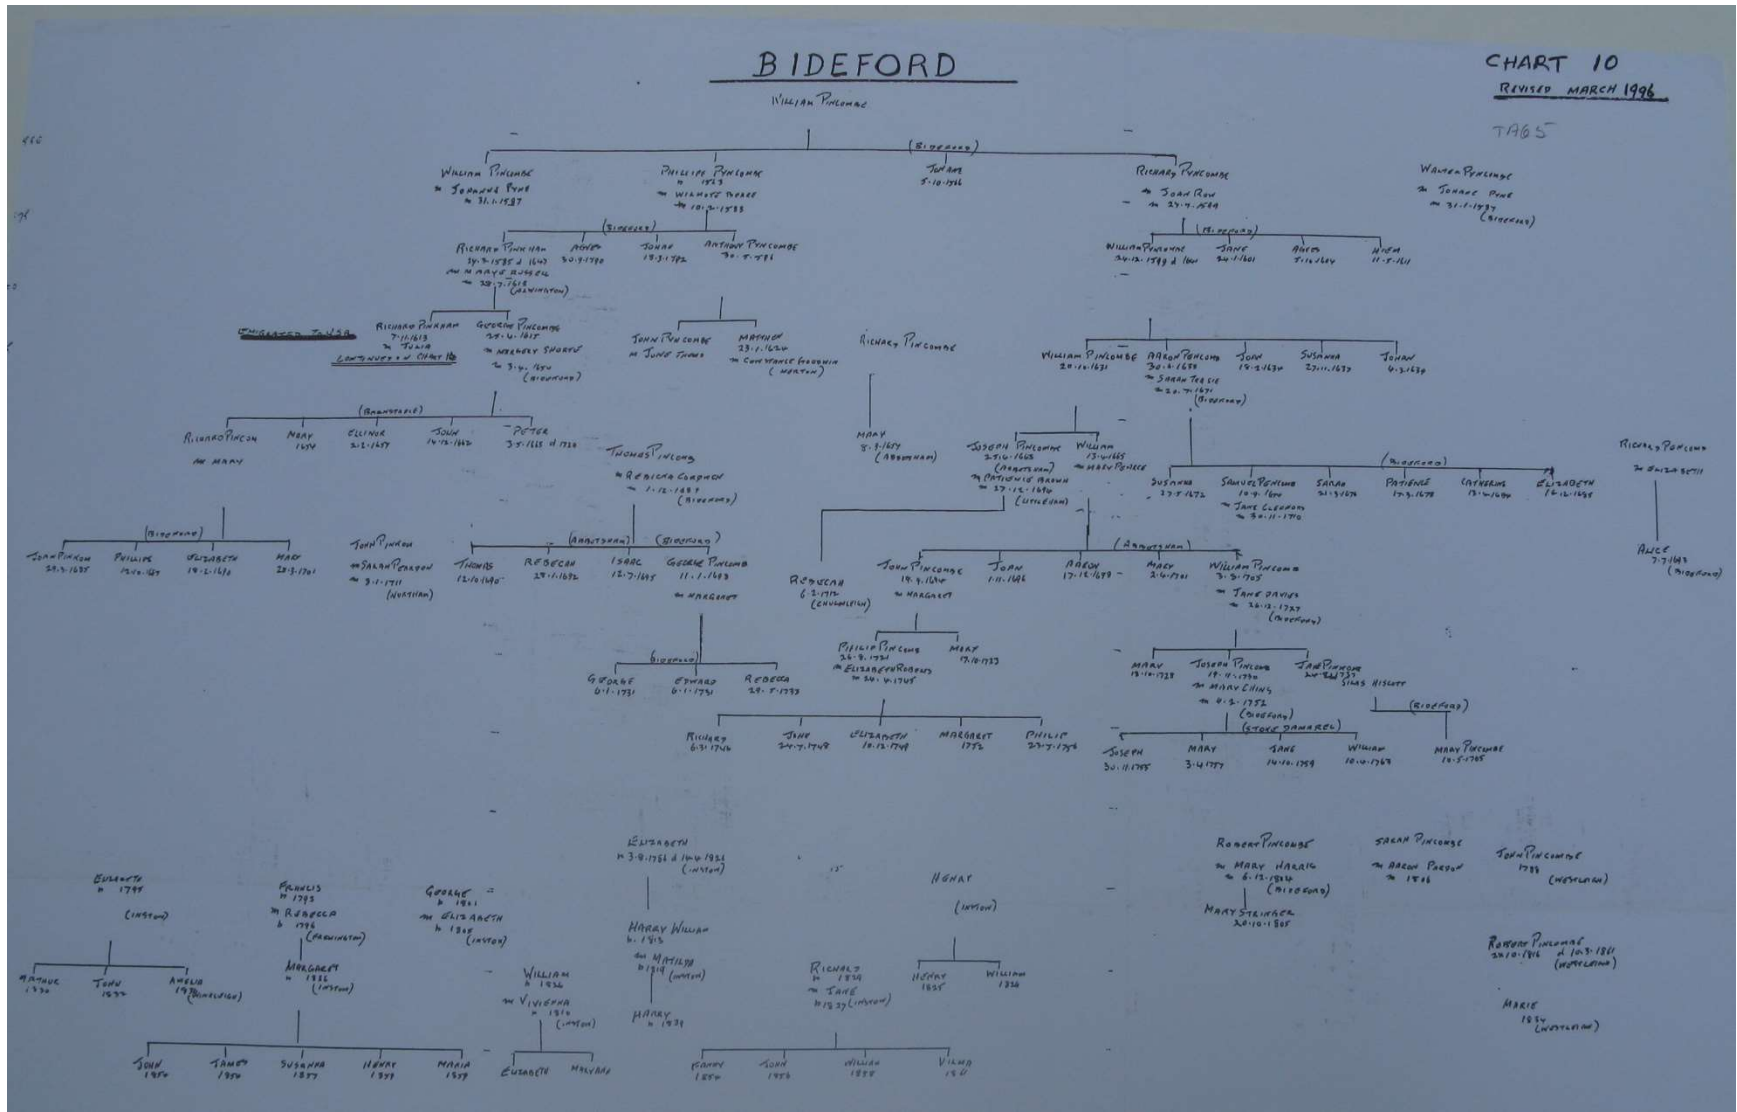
BIDEFORD

CHART 10
REVISED MARCH 1996

TAGS

WILLIAM PINCOMBE

(BIDEFORD)

WILLIAM PINCOMBE
m JOHANNE PYNE
m 31.1.1587

PHILLIPE PINCOMBE
b 1553
m WILMOTE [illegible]
m 10.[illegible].1583

JOHAN
5.10.1566

RICHARD PINCOMBE
m JOAN ROW
m 24.7.1584

WALTER PINCOMBE
m JOHANE PYNE
m 31.1.1587
(BIDEFORD)

(BIDEFORD)

RICHARD PINKHAM
24.7.1585 d 1643
m MARYE RUSSELL
m 28.7.1612
(ABBOTSHAM)

AGNES
30.9.1590

JOHAN
19.3.1592

ANTHONY PINCOMBE
30.5.1595

(BIDEFORD)

WILLIAM PINCOMBE
24.12.1599 d 1664

JANE
24.1.1601

AGNES
7.1.1604

HIEM
11.5.1611

EMIGRATED TO USA

RICHARD PINKHAM
7.11.1613
m JULIA
CONTINUATION CHART 10

GEORGE PINCOMBE
25.4.1617
m MARGERY SHORTE
m 3.4.1650
(BIDEFORD)

JOHN PINCOMBE
m JANE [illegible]

MATTHEW
23.1.1624
m CONSTANCE GOODWIN
(NORTON)

RICHARD PINCOMBE

WILLIAM PINCOMBE
29.12.1631

AARON PINCOMBE
30.6.1633
m SARAH TEESIE
m 20.7.1671
(BIDEFORD)

JOHN
14.2.1634

SUSANNA
27.11.1637

JOHAN
6.3.1639

(BARNSTAPLE)

RICHARD PINCOM
m MARY

MARY
1654

ELLINOR
2.2.1657

JOHN
14.12.1662

PETER
3.5.1665 d 1730

THOMAS PINCOMB
m REBECKA CORPHEW
m 1.12.1687
(BIDEFORD)

MARY
8.8.1654
(ABBOTSHAM)

JOSEPH PINCOMBE
27.6.1665
(ABBOTSHAM)
m PATIENCE BROWN
m 27.12.1690
(LITTLEHAM)

WILLIAM
13.4.1665
m MARY PEIRCE

(BIDEFORD)

SUSANNA
27.5.1672

SAMUEL PINCOMBE
10.4.1674
m JANE CLEMENS
m 30.11.1710

SARAH
31.3.1676

PATIENCE
17.3.1678

CATHERINE
13.4.1684

ELIZABETH
16.12.1685

RICHARD PINCOMBE
m ELIZABETH

(BIDEFORD)

JOHN PINKOM
20.3.1685

PHILLIPE
12.6.1687

ELIZABETH
19.2.1690

MARY
23.3.1701

JOHN PINKOM
m SARAH PEARSON
m 3.1.1711
(NORTHAM)

(ABBOTSHAM) (BIDEFORD)

THOMAS
12.12.1690

REBECAH
27.1.1692

ISAAC
12.7.1695

GEORGE PINCOMB
11.1.1693
m MARGARET

REBECCAH
6.2.1712
(CHULMLEIGH)

(ABBOTSHAM)

JOHN PINCOMBE
19.4.1694
m MARGARET

JOAN
1.11.1696

AARON
17.12.1699

MARY
2.4.1701

WILLIAM PINCOMBE
3.5.1705
m JANE DAVIES
m 26.12.1727
(BIDEFORD)

ALICE
7.7.1693
(BIDEFORD)

(BIDEFORD)

GEORGE
6.1.1731

EDWARD
6.1.1731

REBECCA
29.5.1733

PHILIP PINCOMB
26.8.1721
m ELIZABETH ROGERS
m 30.4.1745

MARY
17.10.1723

MARY
13.10.1728

JOSEPH PINCOMB
19.4.1730
m MARY ELLIS
m 4.3.1752
(BIDEFORD)
(STOKE DAMAREL)

JANE PINCOMB
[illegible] 1735
SILAS HISCOTT

(BIDEFORD)

RICHARD
6.3.1746

JANE
24.7.1748

ELIZABETH
10.12.1749

MARGARET
1752

PHILIP
27.7.1754

JOSEPH
30.11.1755

MARY
3.4.1757

JANE
14.10.1759

WILLIAM
10.10.1763

MARY PINCOMBE
10.5.1765

ELIZABETH
b 3.8.1766 d 14.4.1832
(INSTOW)

HARRY WILLIAM
b 1813
m MATILDA
b 1819 (INSTOW)

HARRY
b 1839

ROBERT PINCOMBE
m MARY HARRIS
m 6.12.1804
(BIDEFORD)

MARY STRINGER
20.10.1805

SARAH PINCOMBE
m AARON PARSON
m 1806

JOHN PINCOMBE
1788
(WESTLEIGH)

ROBERT PINCOMBE
24.10.1816 d 10.3.1861
(WESTLEIGH)

MARIE
1854
(WESTLEIGH)

ELIZABETH
b 1795
(INSTOW)

ARTHUR
1830

JOHN
1832

AMELIA
1834 (ARLINGTON)

FRANCIS
b 1795
m REBECCA
b 1796
(PADDINGTON)

MARGARET
b 1826
(INSTOW)

GEORGE
b 1801
m ELIZABETH
b 1808
(INSTOW)

WILLIAM
b 1836
m VIVIENNA
b 1814
(INSTOW)

HENRY
(INSTOW)

HENRY
1835

WILLIAM
1836

RICHARD
b 1834
m JANE
b 1837 (INSTOW)

JOHN
1850

JAMES
1854

SUSANNA
1855

HENRY
1857

MARIA
1859

ELIZABETH

MALVENA

FANNY
1854

JOHN
1856

WILLIAM
1858

VILMA
1860